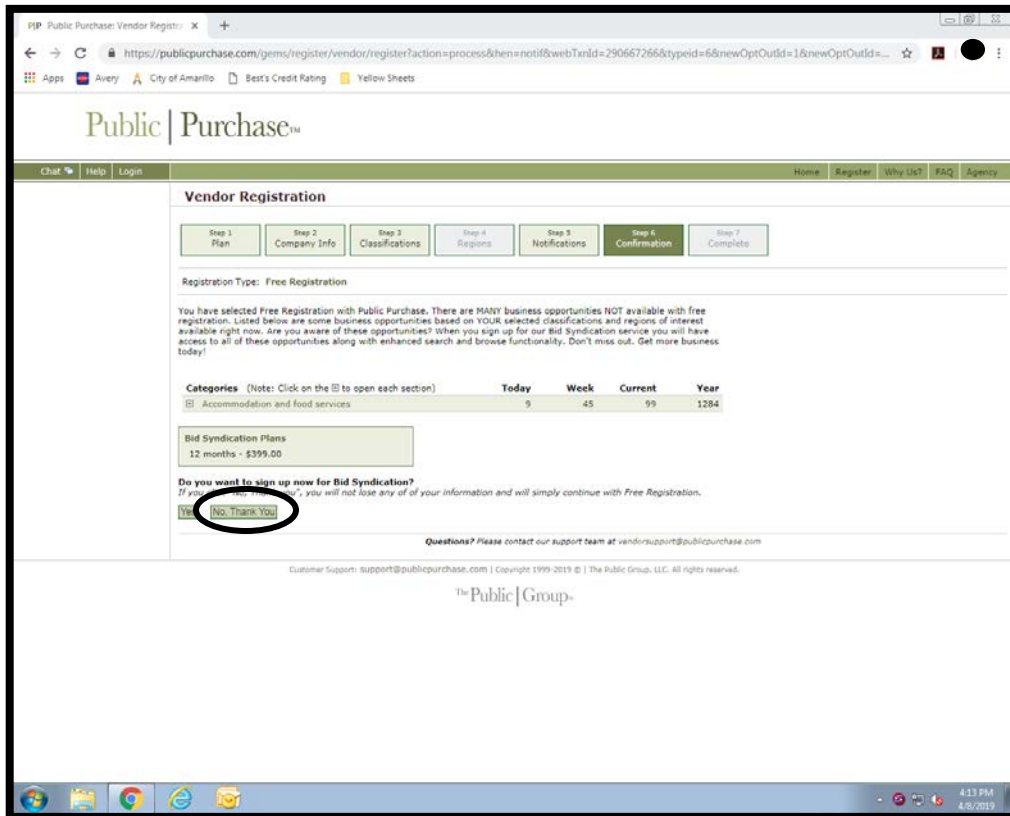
PIP Public Purchase: Vendor Registra ×

https://publicpurchase.com/gems/register/vendor/register?action=process&hen=notif&webTxnId=290667266&typeid=6&newOptOutId=1&newOptOutId=...

Apps Avery City of Amarillo Best's Credit Rating Yellow Sheets

Public | Purchase™

Chat Help Login

Home Register Why Us? FAQ Agency

Vendor Registration

Step 1 Plan

Step 2 Company Info

Step 3 Classifications

Step 4 Regions

Step 5 Notifications

Step 6 Confirmation

Step 7 Complete

Registration Type: Free Registration

You have selected Free Registration with Public Purchase. There are MANY business opportunities NOT available with free registration. Listed below are some business opportunities based on YOUR selected classifications and regions of interest available right now. Are you aware of these opportunities? When you sign up for our Bid Syndication service you will have access to all of these opportunities along with enhanced search and browse functionality. Don't miss out. Get more business today!

| Categories (Note: Click on the ⊞ to open each section) | Today | Week | Current | Year |
|---|---|---|---|---|
| ⊞ Accommodation and food services | 9 | 45 | 99 | 1284 |

Bid Syndication Plans
12 months - $399.00

Do you want to sign up now for Bid Syndication?
If you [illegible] "No, Thank You", you will not lose any of of your information and will simply continue with Free Registration.

Yes No, Thank You

Questions? Please contact our support team at vendorsupport@publicpurchase.com

Customer Support: support@publicpurchase.com | Copyright 1999-2019 © | The Public Group, LLC. All rights reserved.

The Public | Group™

4:13 PM
4/8/2019